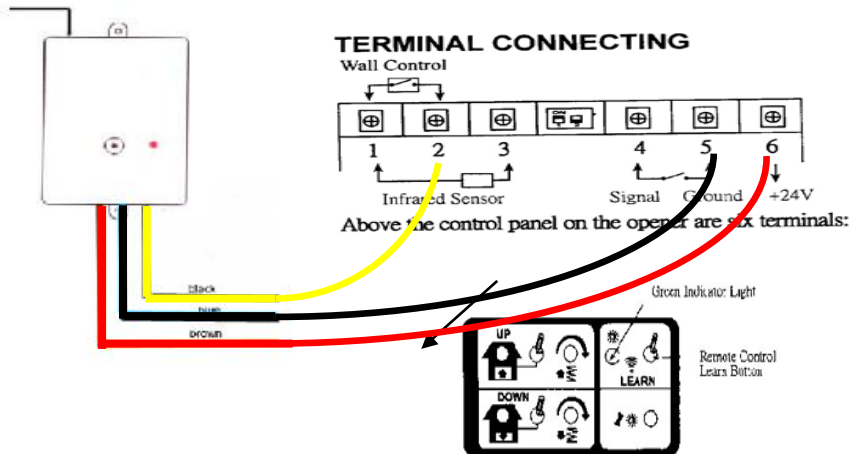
TERMINAL CONNECTING

Wall Control

1 2 3 4 5 6

Infrared Sensor

Signal Ground +24V

Above the control panel on the opener are six terminals:

black

blue

brown

Green Indicator Light

UP

DOWN

LEARN

Remote Control Learn Button